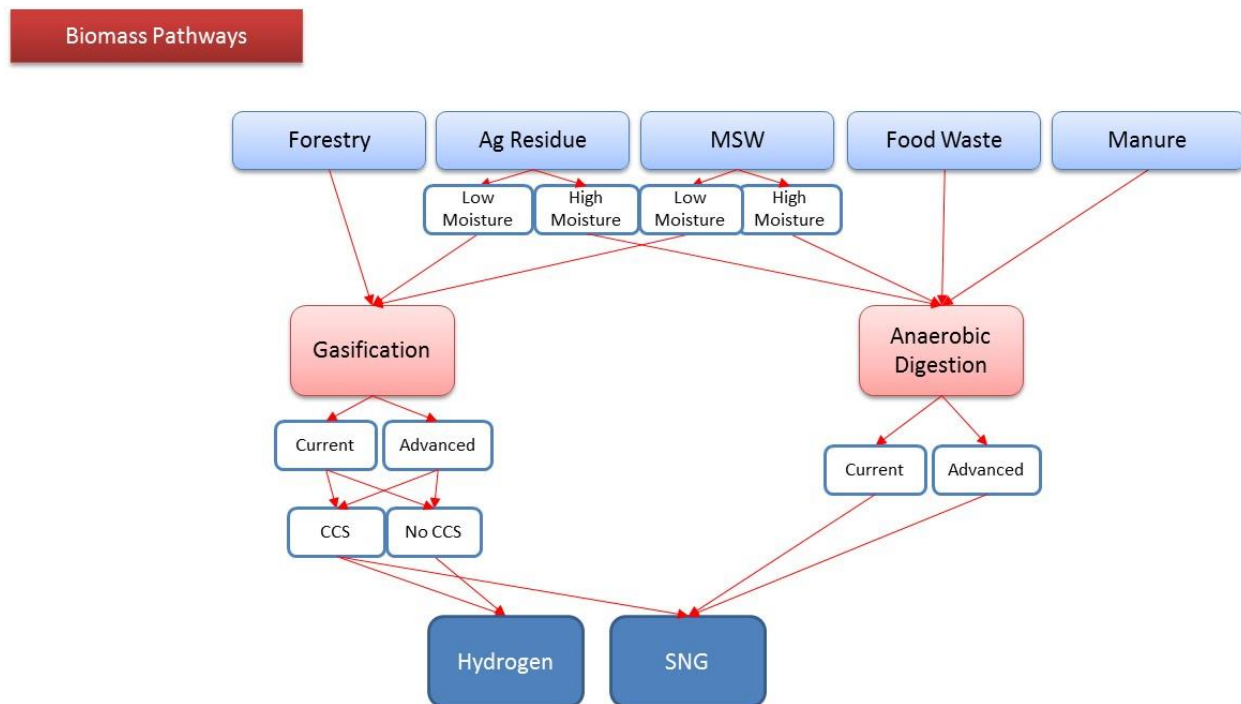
Biomass Pathways

Forestry

Ag Residue

MSW

Food Waste

Manure

Low Moisture

High Moisture

Low Moisture

High Moisture

Gasification

Anaerobic Digestion

Current

Advanced

Current

Advanced

CCS

No CCS

Hydrogen

SNG